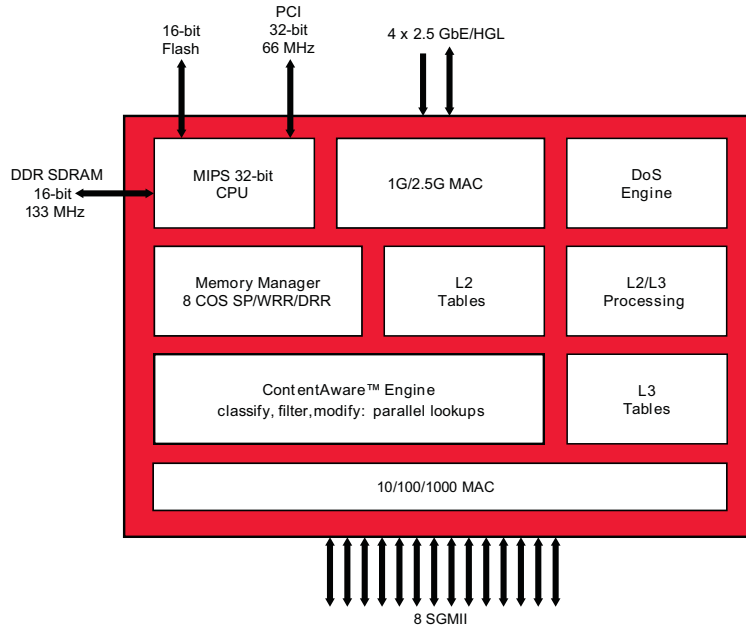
16-bit
Flash

PCI
32-bit
66 MHz

4 x 2.5 GbE/HGL

DDR SDRAM
16-bit
133 MHz

MIPS 32-bit
CPU

1G/2.5G MAC

DoS
Engine

Memory Manager
8 COS SP/WRR/DRR

L2
Tables

L2/L3
Processing

ContentAware™ Engine
classify, filter,modify: parallel lookups

L3
Tables

10/100/1000 MAC

8 SGMII